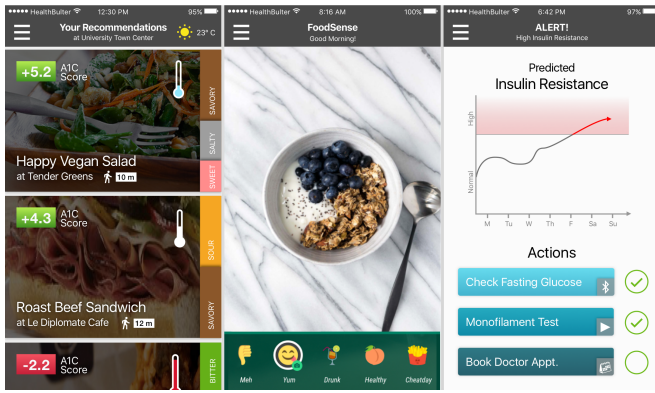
HealthBulter 12:30 PM 95%
Your Recommendations
at University Town Center
23° C

+5.2 A1C Score
SAVORY
SALTY
SWEET
Happy Vegan Salad
at Tender Greens 10 m

+4.3 A1C Score
SOUR
SAVORY
Roast Beef Sandwich
at Le Diplomate Cafe 12 m

-2.2 A1C Score
BITTER

HealthBulter 8:16 AM 100%
FoodSense
Good Morning!
Meh
Yum
Drunk
Healthy
Cheatday

HealthBulter 6:42 PM 97%
ALERT!
High Insulin Resistance
Predicted
Insulin Resistance
High
Normal
M Tu W Th F Sa Su
Actions
Check Fasting Glucose
Monofilament Test
Book Doctor Appt.